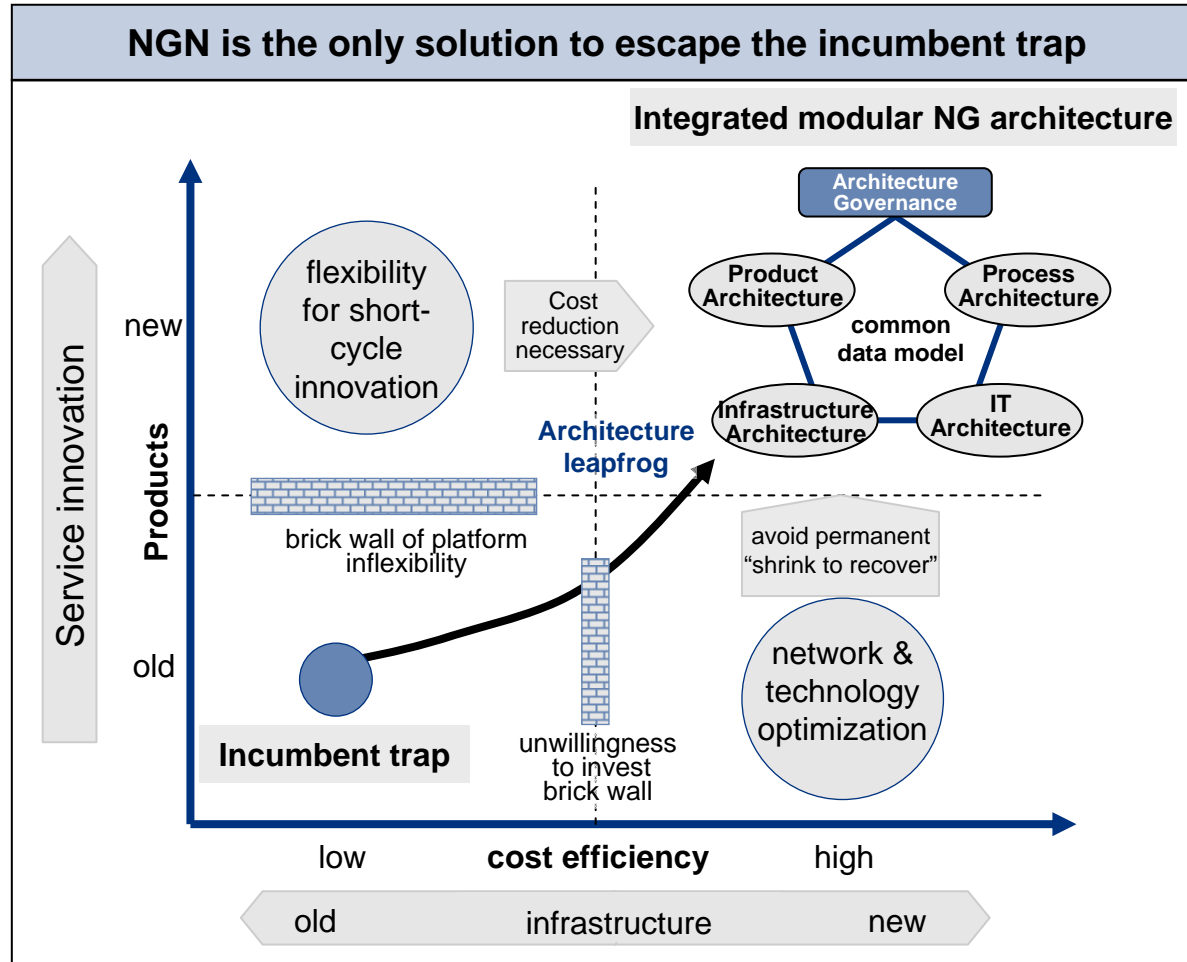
NGN is the only solution to escape the incumbent trap

Integrated modular NG architecture

Architecture Governance

Product Architecture

Process Architecture

common data model

Infrastructure Architecture

IT Architecture

Service innovation

Products

new

old

flexibility for short-cycle innovation

Cost reduction necessary

Architecture leapfrog

brick wall of platform inflexibility

avoid permanent "shrink to recover"

network & technology optimization

Incumbent trap

unwillingness to invest brick wall

low

cost efficiency

high

old

infrastructure

new